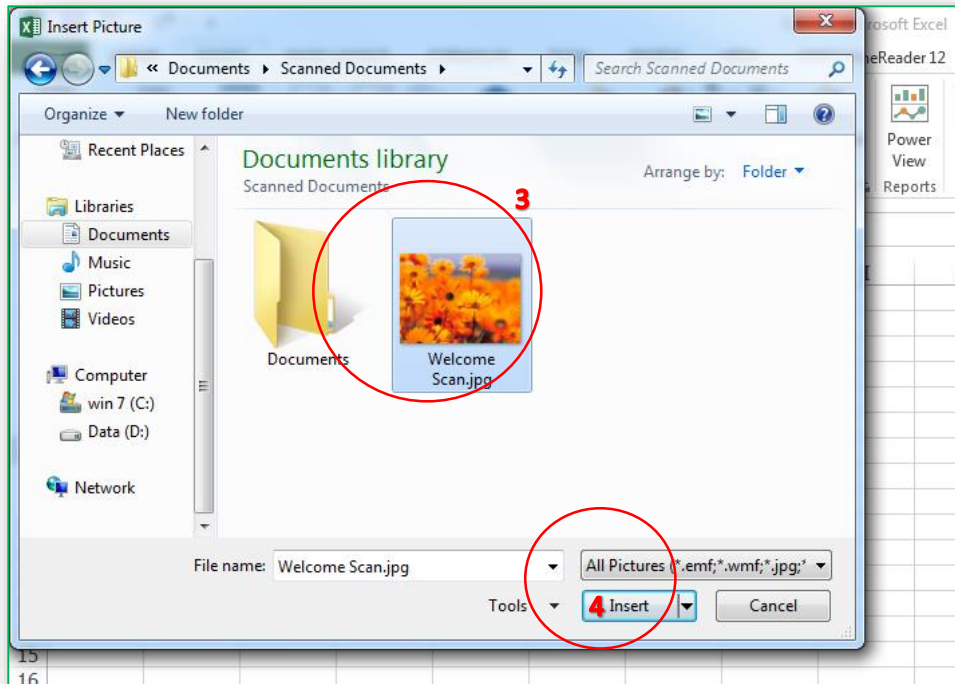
Insert Picture

rosoft Excel

neReader 12

« Documents ▸ Scanned Documents ▸

Search Scanned Documents

Organize ▾ New folder

Power View

Reports

Recent Places

Libraries

Documents

Music

Pictures

Videos

Computer

win 7 (C:)

Data (D:)

Network

Documents library

Scanned Documents

Arrange by: Folder ▾

3

Documents

Welcome Scan.jpg

File name: Welcome Scan.jpg

All Pictures (*.emf;*.wmf;*.jpg;*

Tools ▾

4 Insert

Cancel

15

16